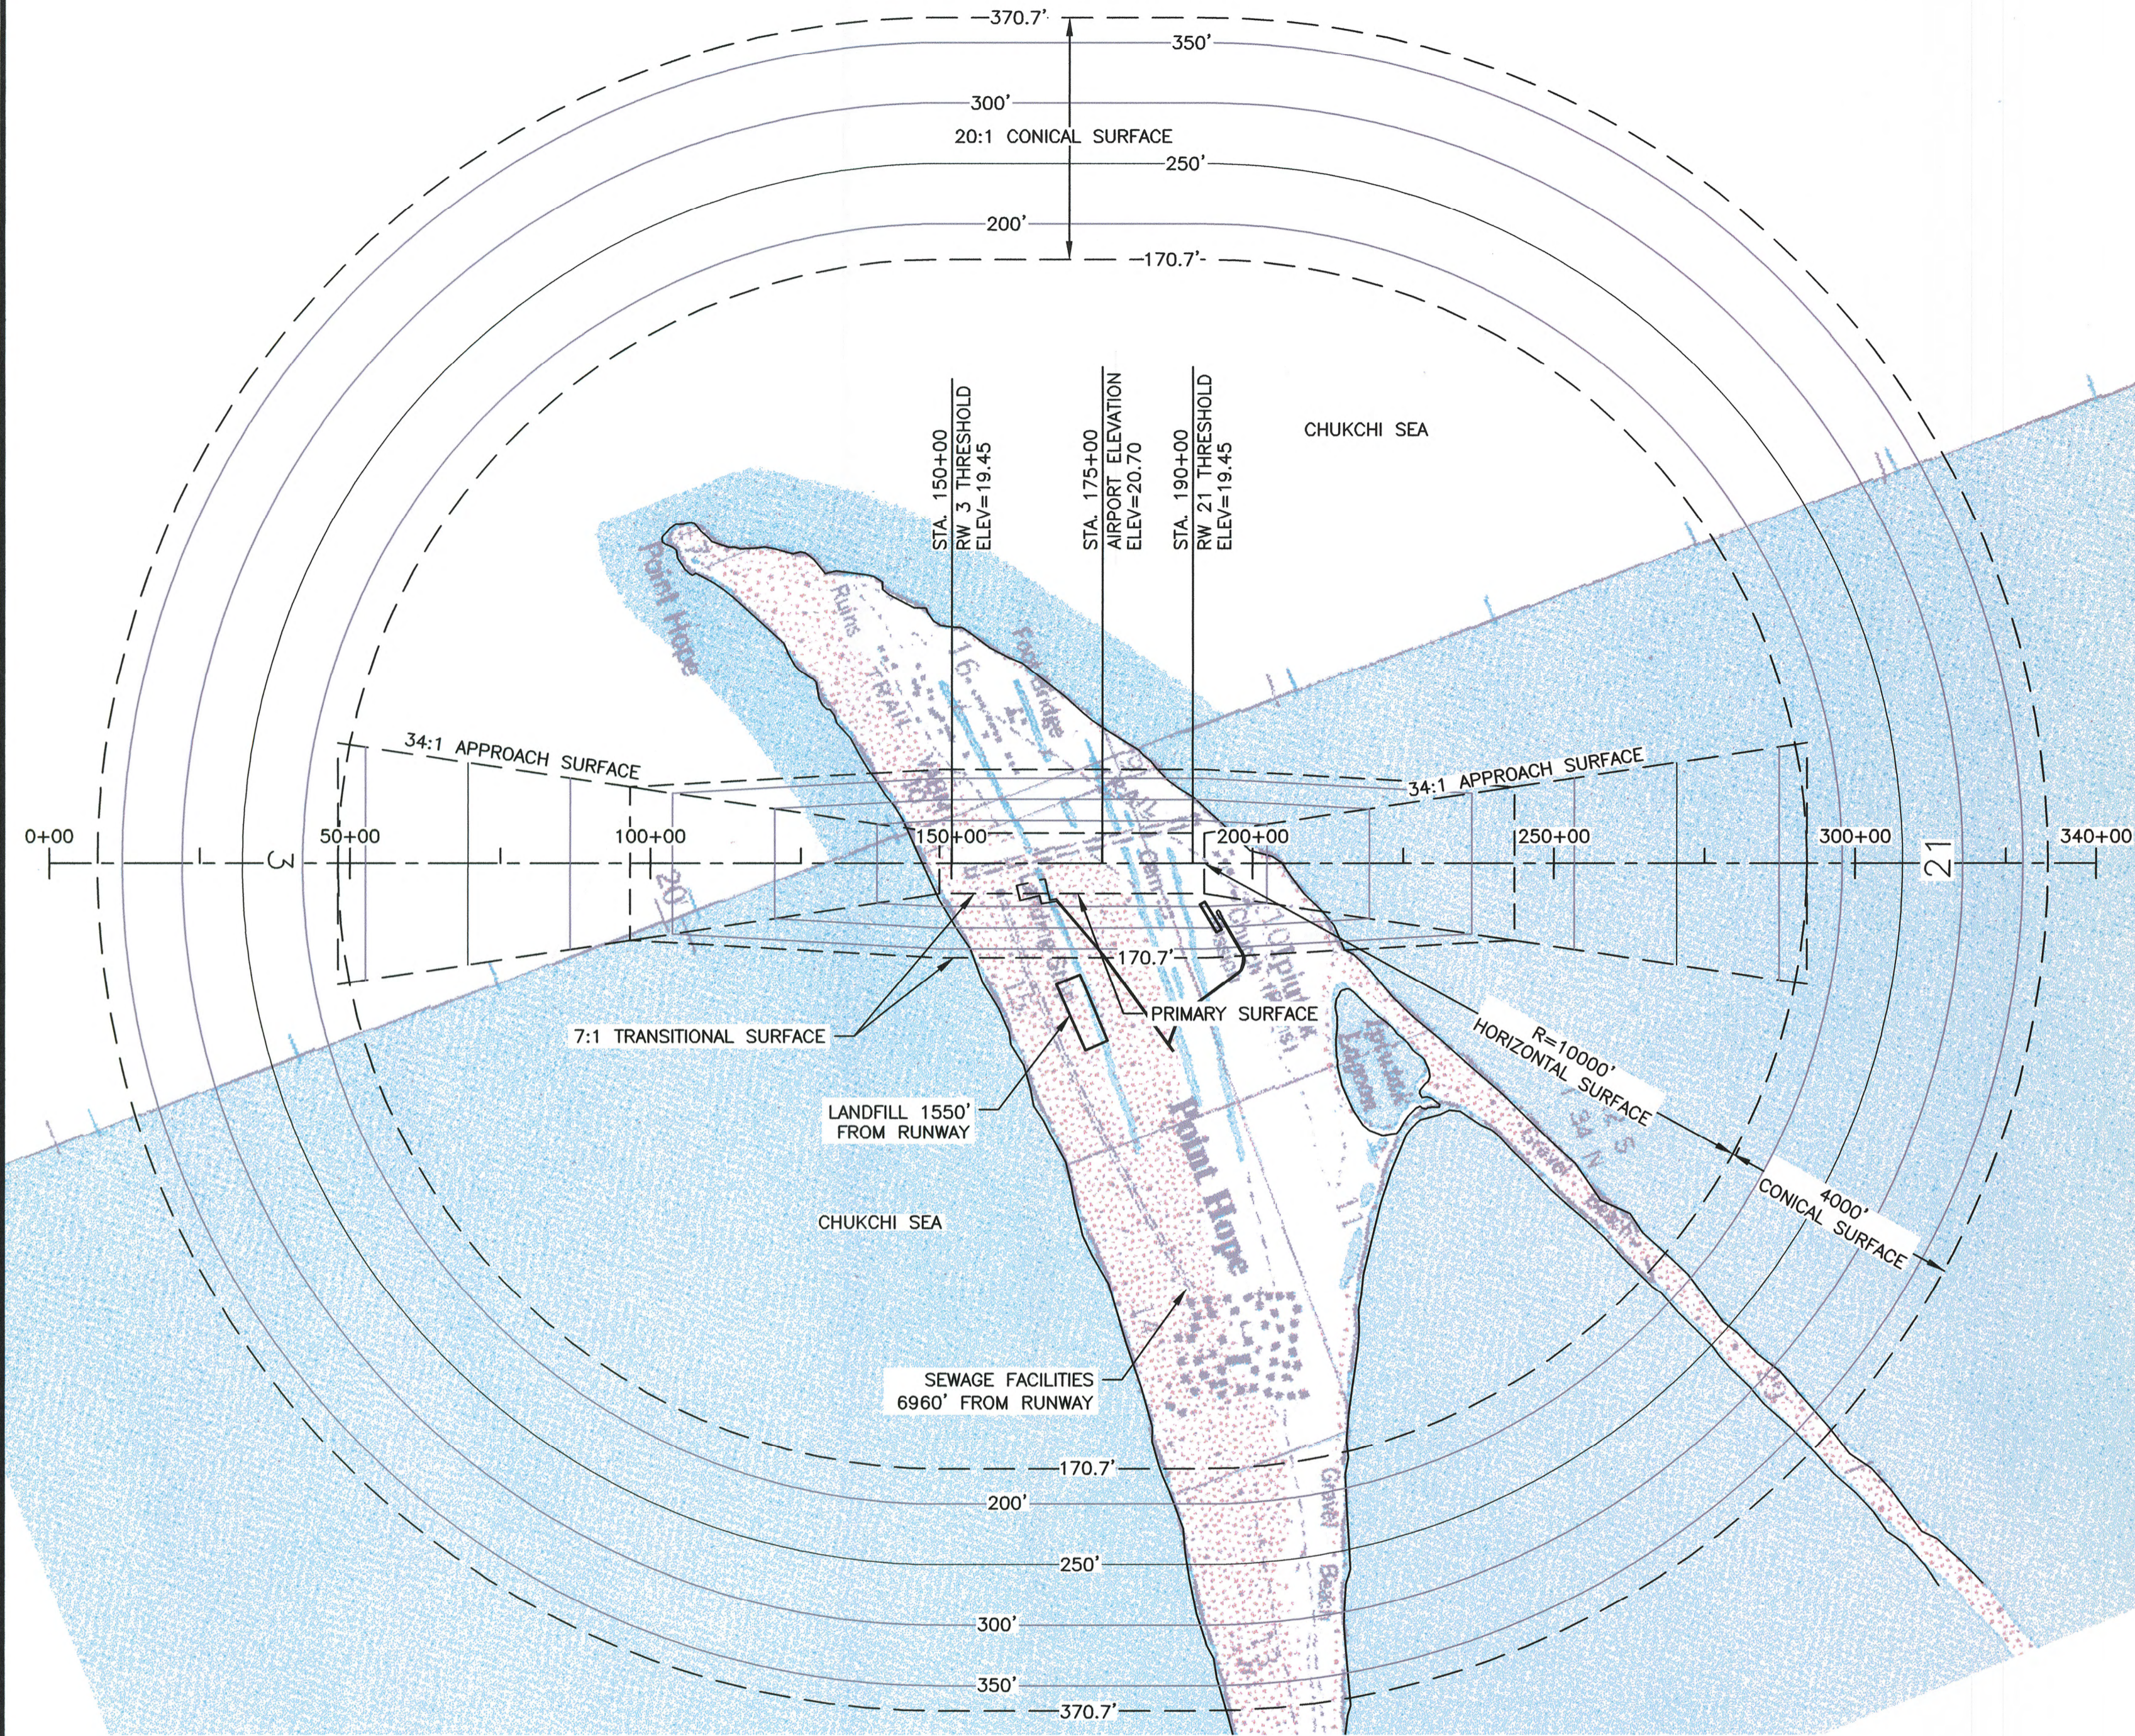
370.7'

350'

300'

20:1 CONICAL SURFACE

250'

200'

170.7'

STA. 150+00
RW 3 THRESHOLD
ELEV=19.45

STA. 175+00
AIRPORT ELEVATION
ELEV=20.70

STA. 190+00
RW 21 THRESHOLD
ELEV=19.45

CHUKCHI SEA

Point Hope

Ruins

TRAIL

34:1 APPROACH SURFACE

34:1 APPROACH SURFACE

0+00

50+00

3

100+00

150+00

200+00

250+00

300+00

21

340+00

170.7'

7:1 TRANSITIONAL SURFACE

PRIMARY SURFACE

R=10000'
HORIZONTAL SURFACE

LANDFILL 1550'
FROM RUNWAY

Point Hope

4000'
CONICAL SURFACE

CHUKCHI SEA

SEWAGE FACILITIES
6960' FROM RUNWAY

170.7'

200'

250'

300'

350'

370.7'